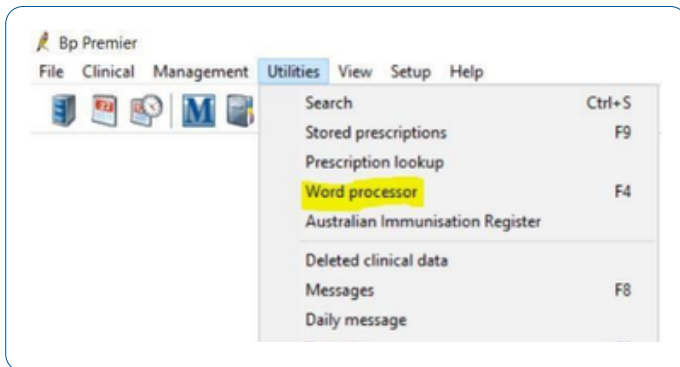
Bp Premier
File Clinical Management Utilities View Setup Help

M

Search Ctrl+S
Stored prescriptions F9
Prescription lookup
Word processor F4
Australian Immunisation Register
Deleted clinical data
Messages F8
Daily message
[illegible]